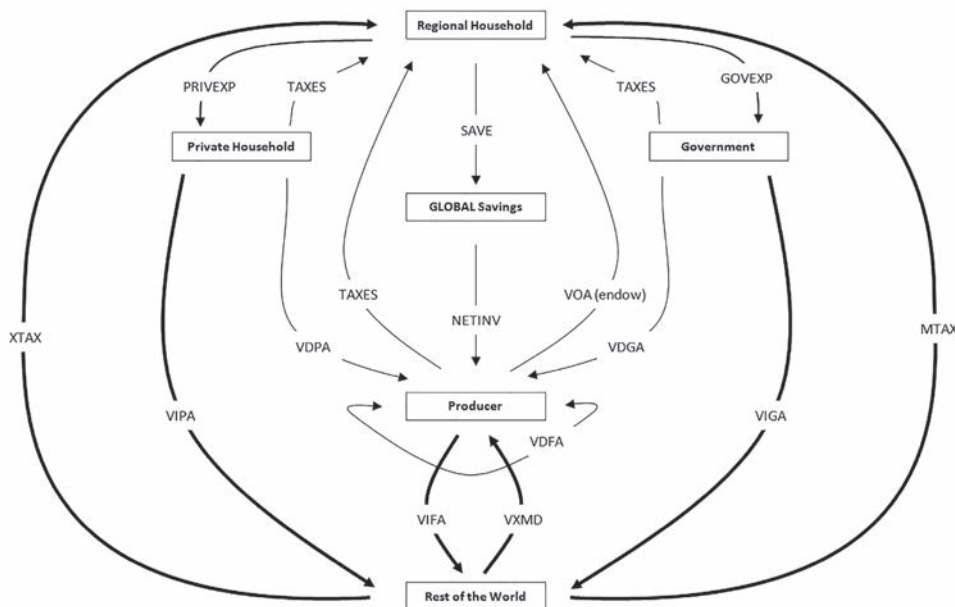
Regional Household

PRIVEXP

TAXES

TAXES

GOVEXP

SAVE

Private Household

Government

GLOBAL Savings

XTAX

TAXES

NETINV

VOA (endow)

MTAX

VDPA

VDGA

Producer

VIPA

VDFA

VIGA

VIFA

VXMD

Rest of the World